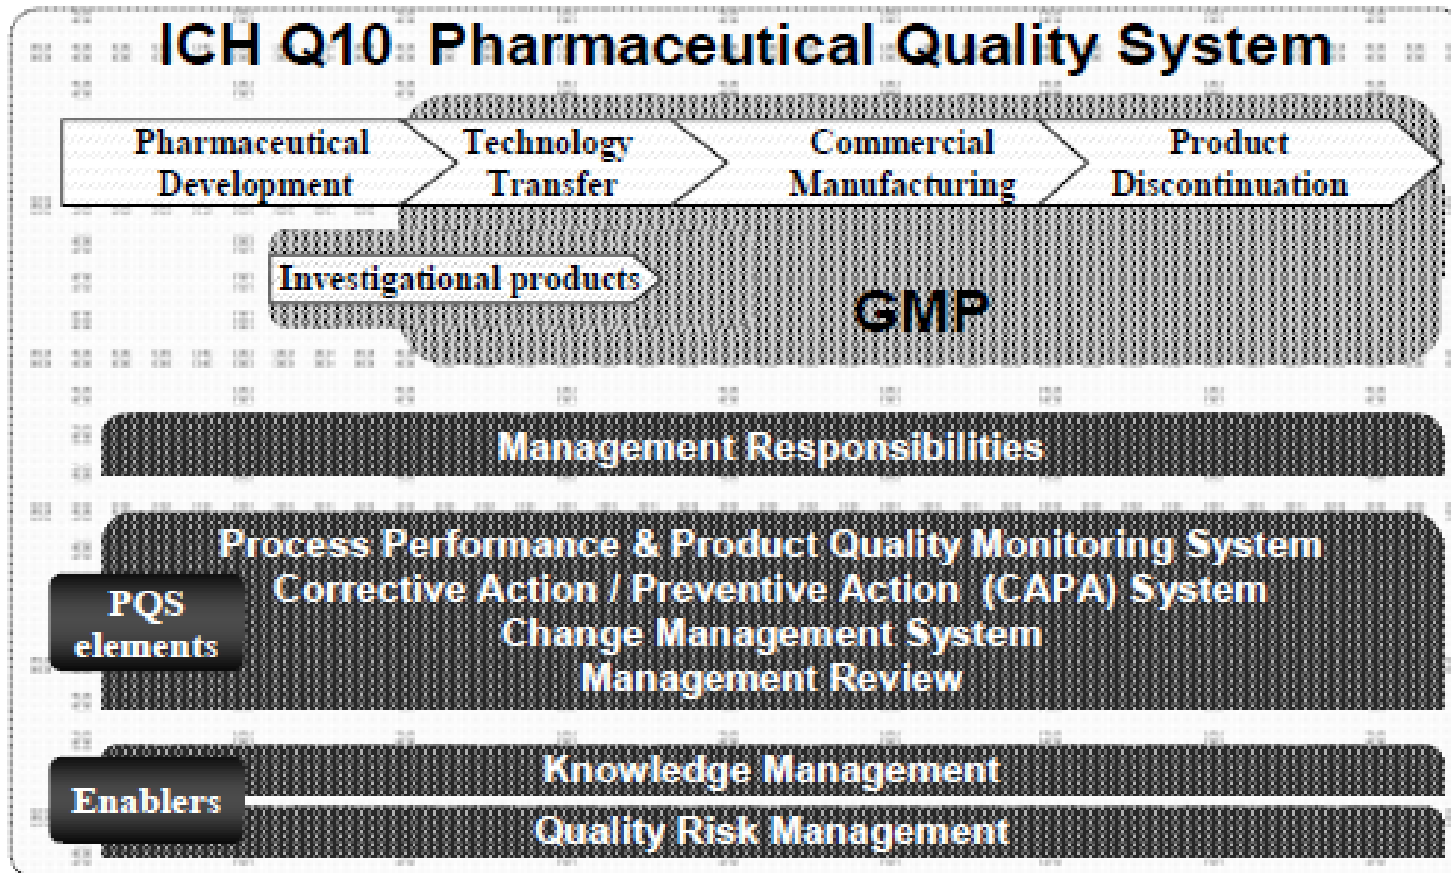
ICH Q10 Pharmaceutical Quality System

Pharmaceutical Development

Technology Transfer

Commercial Manufacturing

Product Discontinuation

Investigational products

GMP

Management Responsibilities

PQS elements

Process Performance & Product Quality Monitoring System
Corrective Action / Preventive Action (CAPA) System
Change Management System
Management Review

Enablers

Knowledge Management

Quality Risk Management